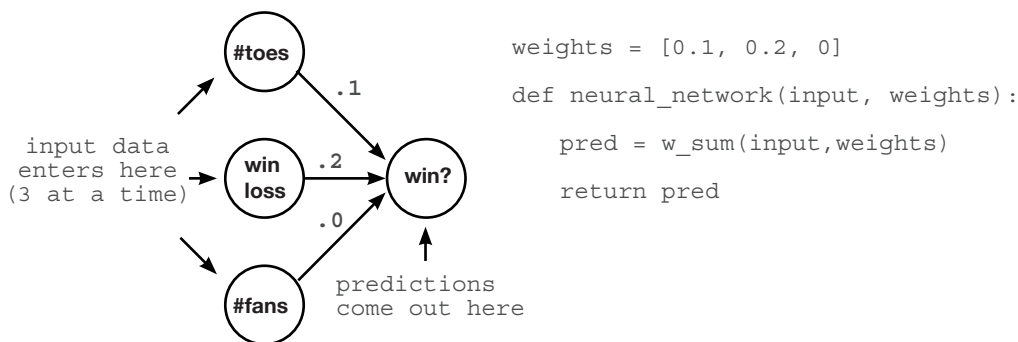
input data enters here (3 at a time)

#toes

win loss

#fans

.1

.2

.0

win?

predictions come out here

weights = [0.1, 0.2, 0]

def neural_network(input, weights):

pred = w_sum(input,weights)

return pred